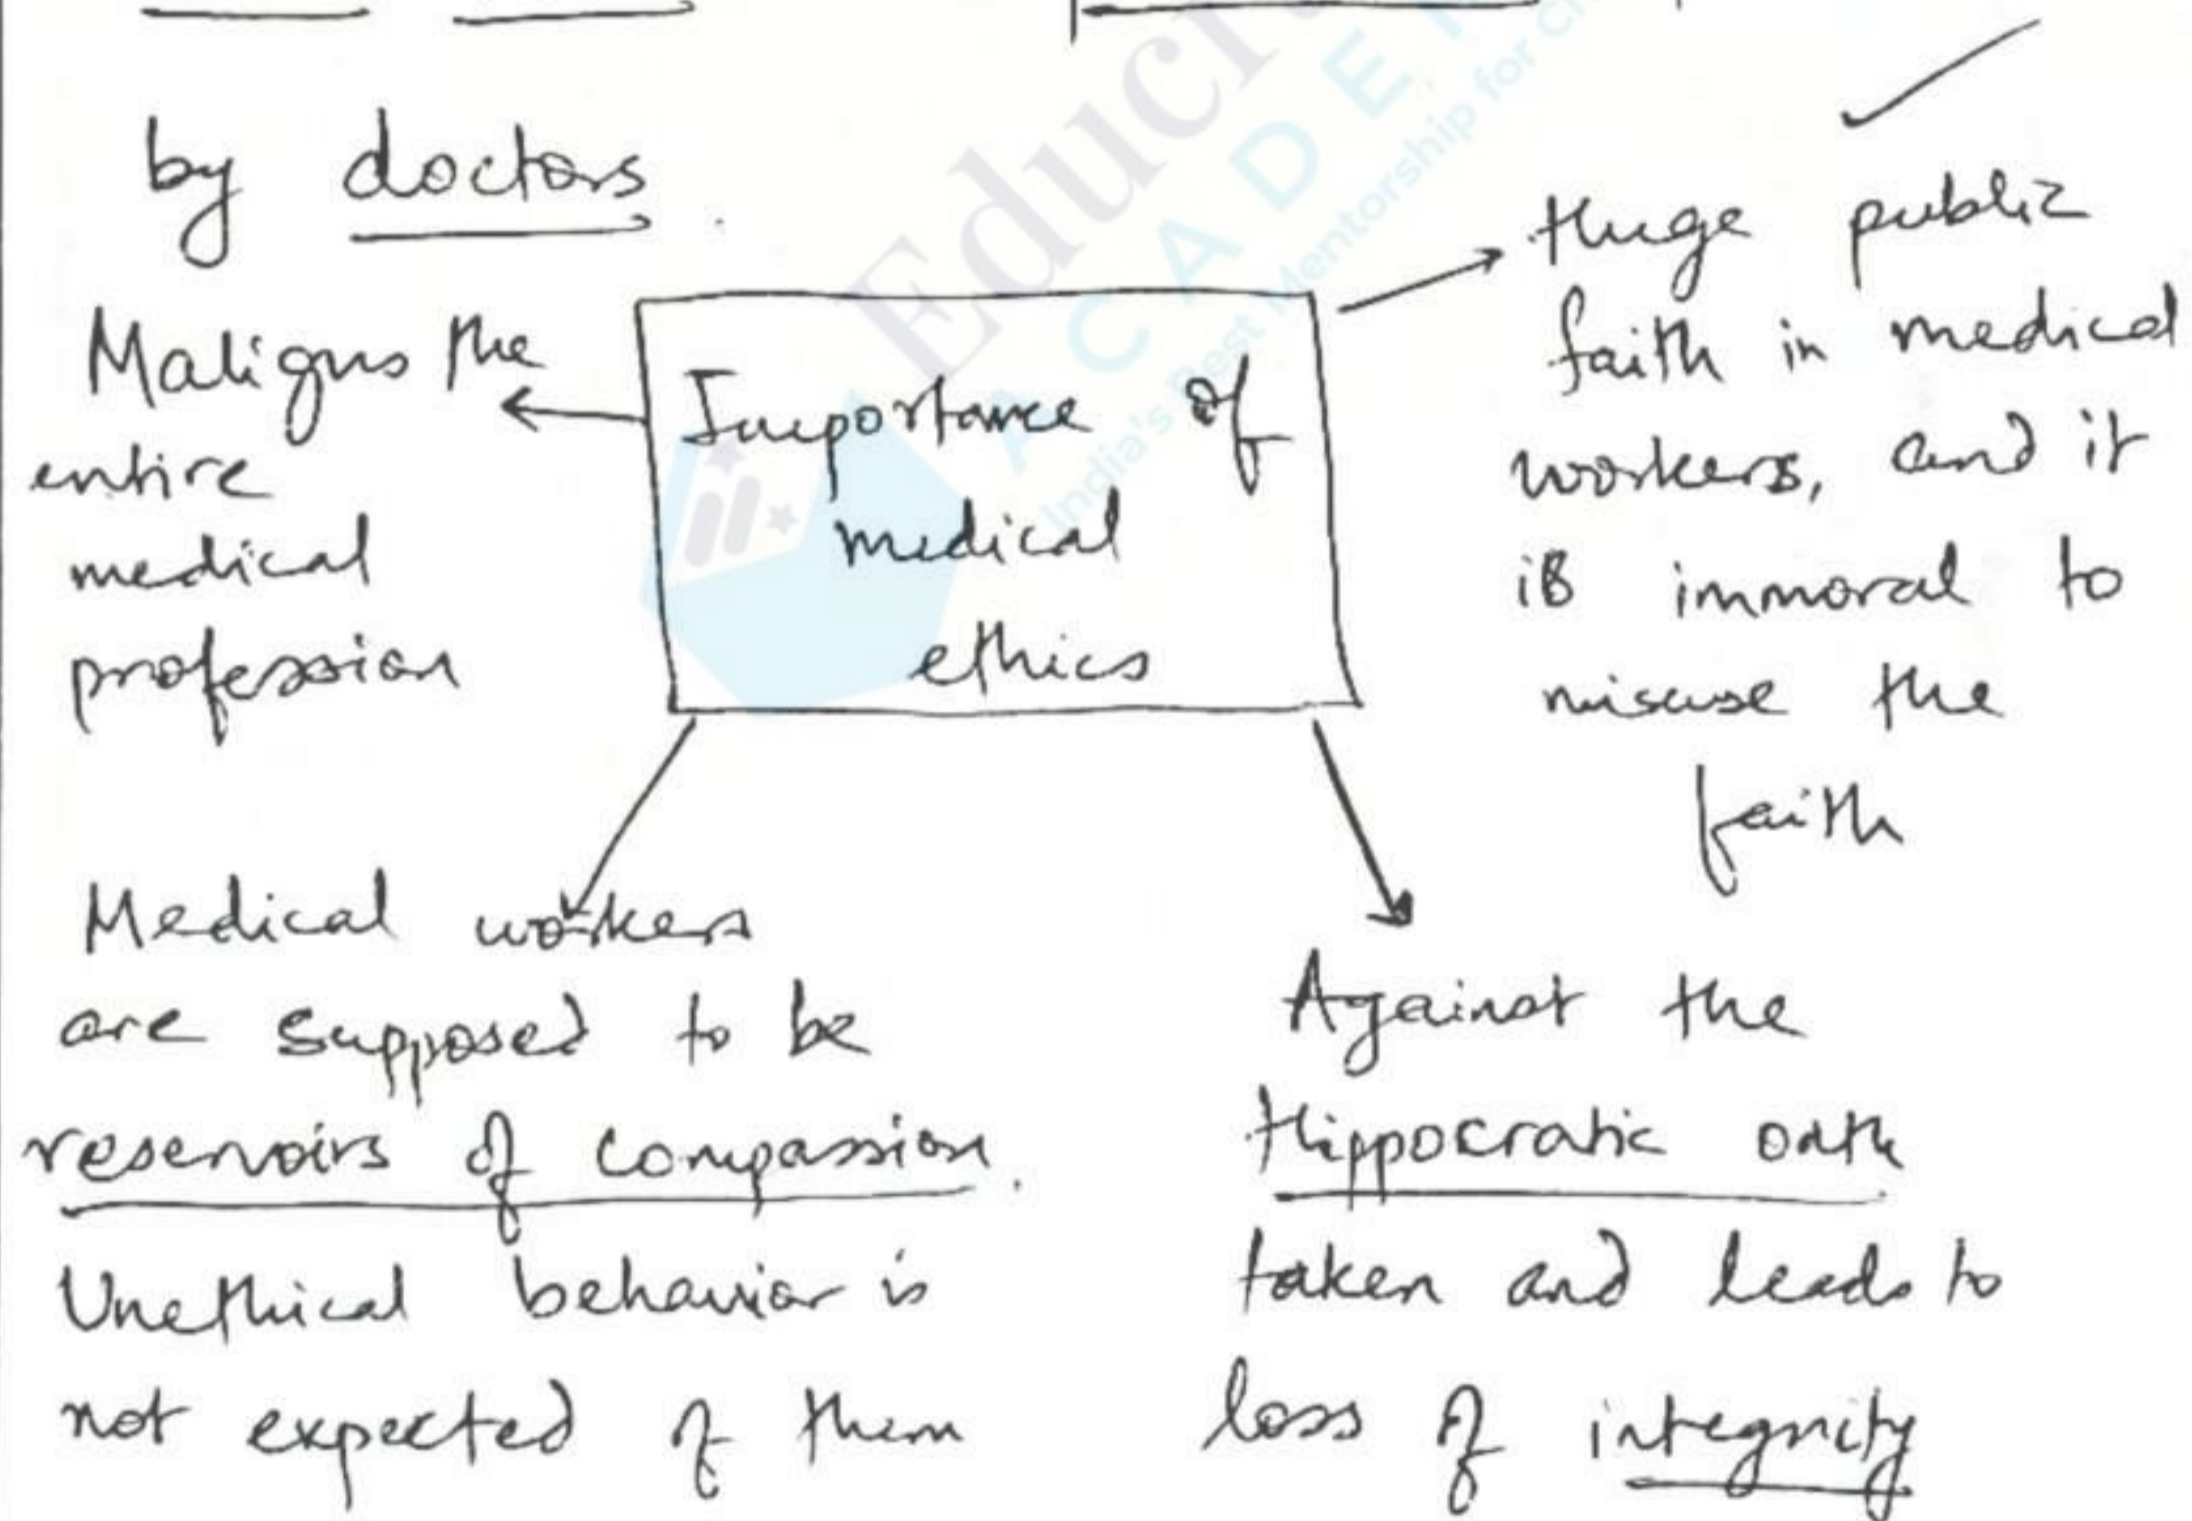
by doctors.

Maligns the entire medical profession

Importance of medical ethics

Huge public faith in medical workers, and it is immoral to misuse the faith

Medical workers are supposed to be reservoirs of compassion. Unethical behavior is not expected of them

Against the Hippocratic oath taken and leads to loss of integrity

Educ ACADEMY India's Best Mentorship for